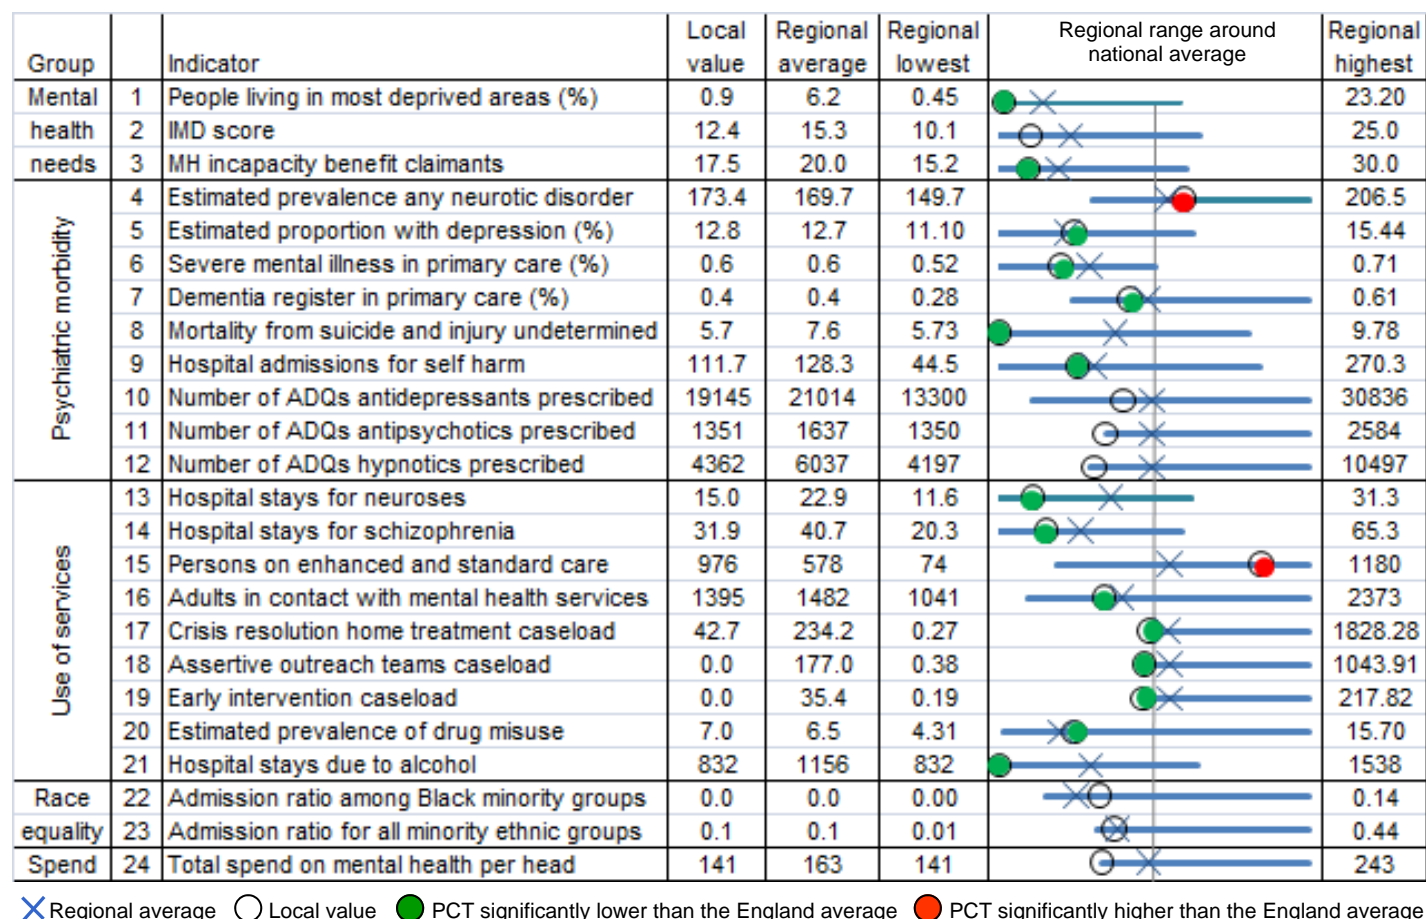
| Group | | Indicator | Local value | Regional average | Regional lowest | Regional range around national average | Regional highest |
|---|---|---|---|---|---|---|---|
| Mental health needs | 1 | People living in most deprived areas (%) | 0.9 | 6.2 | 0.45 | | 23.20 |
| | 2 | IMD score | 12.4 | 15.3 | 10.1 | | 25.0 |
| | 3 | MH incapacity benefit claimants | 17.5 | 20.0 | 15.2 | | 30.0 |
| Psychiatric morbidity | 4 | Estimated prevalence any neurotic disorder | 173.4 | 169.7 | 149.7 | | 206.5 |
| | 5 | Estimated proportion with depression (%) | 12.8 | 12.7 | 11.10 | | 15.44 |
| | 6 | Severe mental illness in primary care (%) | 0.6 | 0.6 | 0.52 | | 0.71 |
| | 7 | Dementia register in primary care (%) | 0.4 | 0.4 | 0.28 | | 0.61 |
| | 8 | Mortality from suicide and injury undetermined | 5.7 | 7.6 | 5.73 | | 9.78 |
| | 9 | Hospital admissions for self harm | 111.7 | 128.3 | 44.5 | | 270.3 |
| | 10 | Number of ADQs antidepressants prescribed | 19145 | 21014 | 13300 | | 30836 |
| | 11 | Number of ADQs antipsychotics prescribed | 1351 | 1637 | 1350 | | 2584 |
| | 12 | Number of ADQs hypnotics prescribed | 4362 | 6037 | 4197 | | 10497 |
| Use of services | 13 | Hospital stays for neuroses | 15.0 | 22.9 | 11.6 | | 31.3 |
| | 14 | Hospital stays for schizophrenia | 31.9 | 40.7 | 20.3 | | 65.3 |
| | 15 | Persons on enhanced and standard care | 976 | 578 | 74 | | 1180 |
| | 16 | Adults in contact with mental health services | 1395 | 1482 | 1041 | | 2373 |
| | 17 | Crisis resolution home treatment caseload | 42.7 | 234.2 | 0.27 | | 1828.28 |
| | 18 | Assertive outreach teams caseload | 0.0 | 177.0 | 0.38 | | 1043.91 |
| | 19 | Early intervention caseload | 0.0 | 35.4 | 0.19 | | 217.82 |
| | 20 | Estimated prevalence of drug misuse | 7.0 | 6.5 | 4.31 | | 15.70 |
| | 21 | Hospital stays due to alcohol | 832 | 1156 | 832 | | 1538 |
| Race equality | 22 | Admission ratio among Black minority groups | 0.0 | 0.0 | 0.00 | | 0.14 |
| | 23 | Admission ratio for all minority ethnic groups | 0.1 | 0.1 | 0.01 | | 0.44 |
| Spend | 24 | Total spend on mental health per head | 141 | 163 | 141 | | 243 |

Regional average Local value PCT significantly lower than the England average PCT significantly higher than the England average